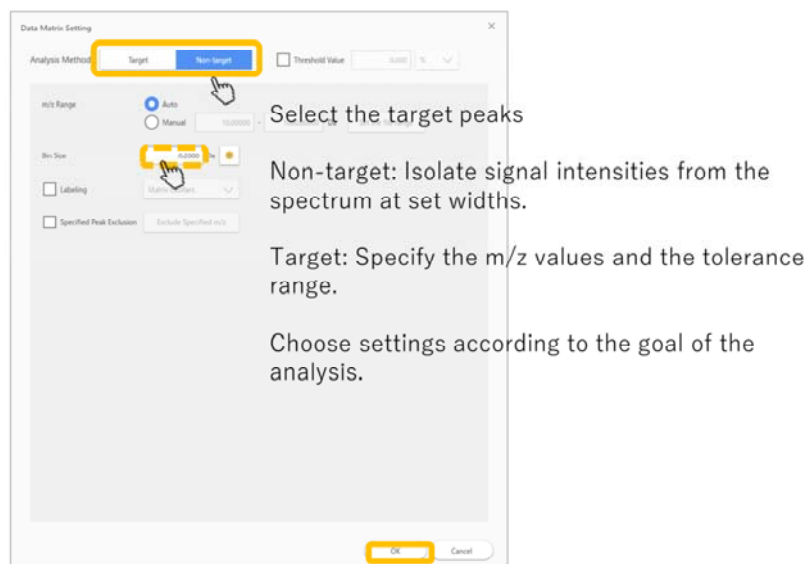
Data Matrix Setting
×
Analysis Method
Target
Non-target
Threshold Value
0.000
%

m/z Range
Auto
Manual
10.0000
-
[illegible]

Bin Size
0.2000

Labeling
Matrix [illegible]

Specified Peak Exclusion
Exclude Specified m/z

Select the target peaks

Non-target: Isolate signal intensities from the spectrum at set widths.

Target: Specify the m/z values and the tolerance range.

Choose settings according to the goal of the analysis.

OK
Cancel